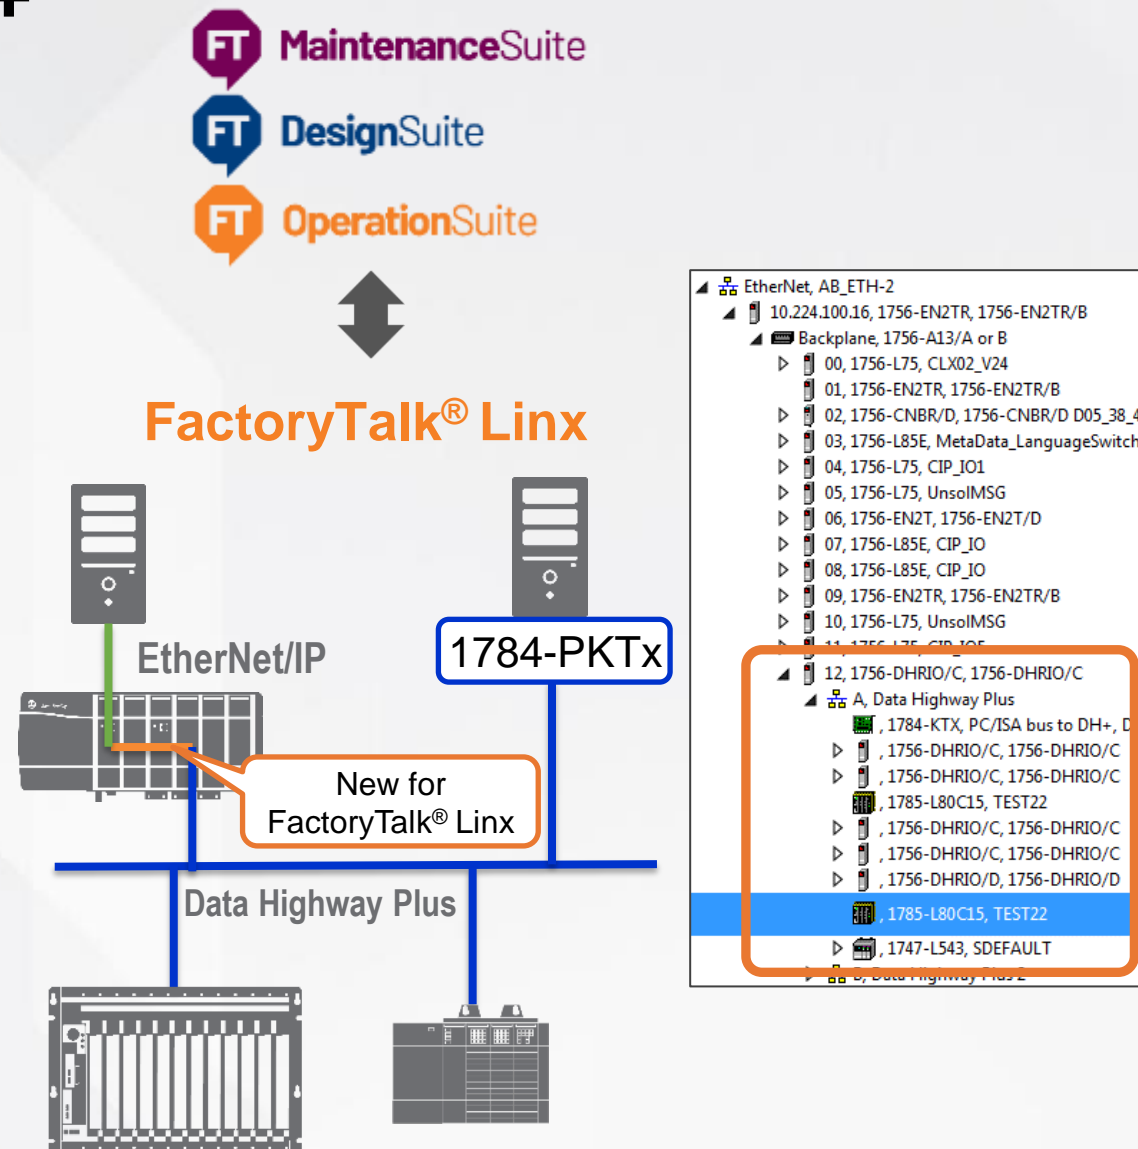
FT MaintenanceSuite
FT DesignSuite
FT OperationSuite

FactoryTalk® Linx

EtherNet/IP

1784-PKTx

New for FactoryTalk® Linx

Data Highway Plus

EtherNet, AB_ETH-2
10.224.100.16, 1756-EN2TR, 1756-EN2TR/B
Backplane, 1756-A13/A or B
00, 1756-L75, CLX02_V24
01, 1756-EN2TR, 1756-EN2TR/B
02, 1756-CNBR/D, 1756-CNBR/D D05_38_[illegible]
03, 1756-L85E, MetaData_LanguageSwitch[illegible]
04, 1756-L75, CIP_IO1
05, 1756-L75, UnsolMSG
06, 1756-EN2T, 1756-EN2T/D
07, 1756-L85E, CIP_IO
08, 1756-L85E, CIP_IO
09, 1756-EN2TR, 1756-EN2TR/B
10, 1756-L75, UnsolMSG
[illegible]
12, 1756-DHRIO/C, 1756-DHRIO/C
A, Data Highway Plus
, 1784-KTX, PC/ISA bus to DH+, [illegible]
, 1756-DHRIO/C, 1756-DHRIO/C
, 1756-DHRIO/C, 1756-DHRIO/C
, 1785-L80C15, TEST22
, 1756-DHRIO/C, 1756-DHRIO/C
, 1756-DHRIO/C, 1756-DHRIO/C
, 1756-DHRIO/D, 1756-DHRIO/D
, 1785-L80C15, TEST22
, 1747-L543, SDEFAULT
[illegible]